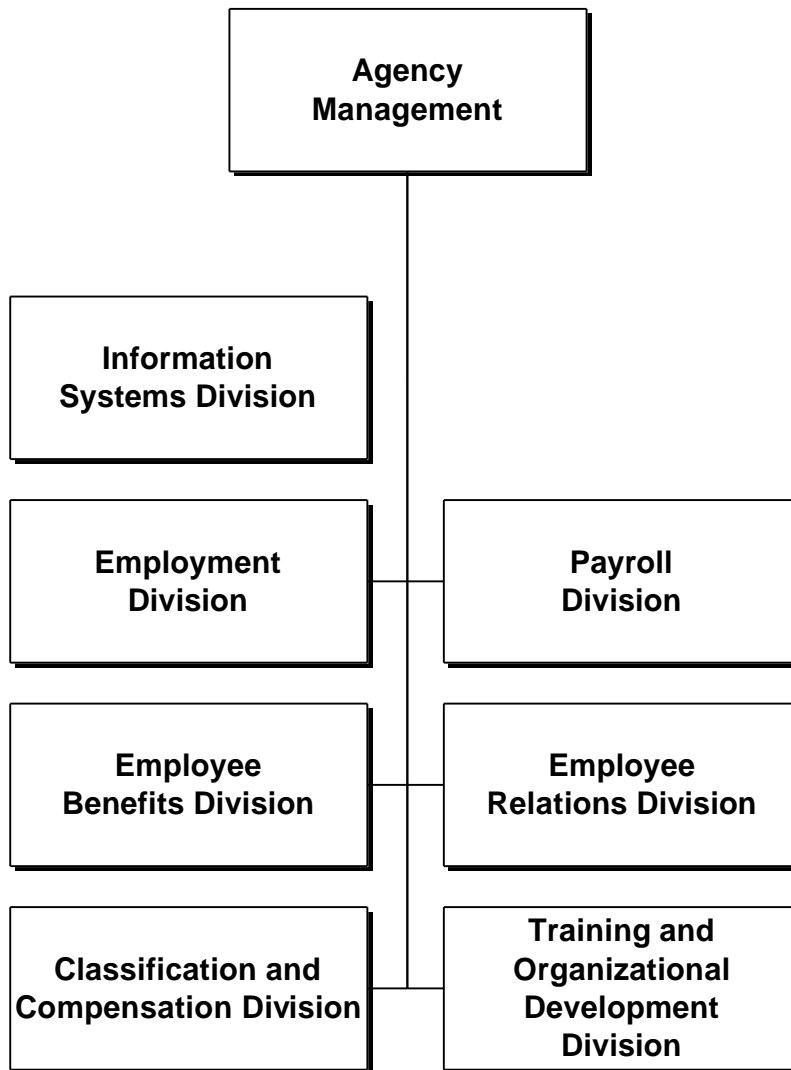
Agency Management

Information Systems Division

Employment Division

Payroll Division

Employee Benefits Division

Employee Relations Division

Classification and Compensation Division

Training and Organizational Development Division